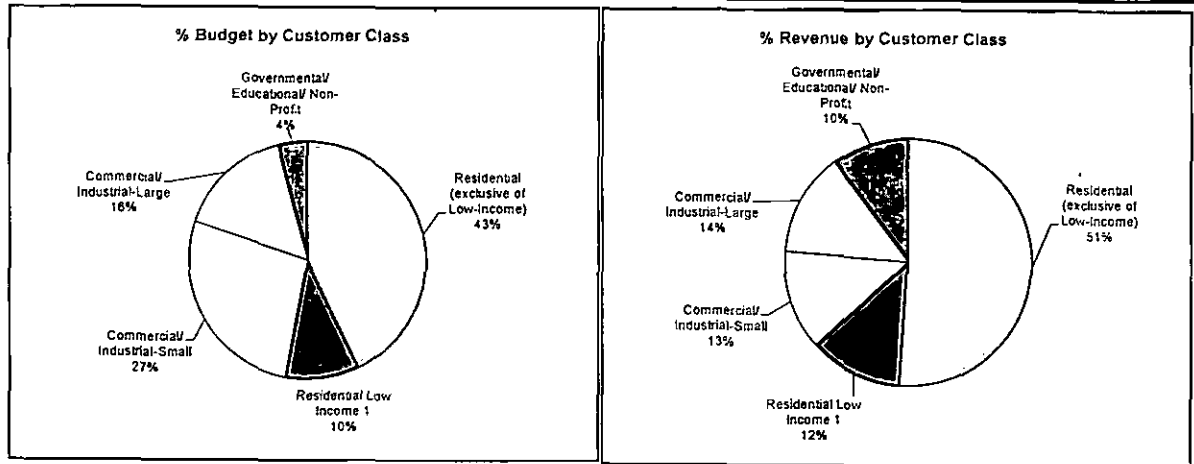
% Budget by Customer Class

Governmental/ Educational/ Non-Profit 4%

Commercial/ Industrial-Large 16%

Residential (exclusive of Low-Income) 43%

Commercial/ Industrial-Small 27%

Residential Low Income 1 10%

% Revenue by Customer Class

Governmental/ Educational/ Non-Profit 10%

Commercial/ Industrial-Large 14%

Residential (exclusive of Low-Income) 51%

Commercial/ Industrial-Small 13%

Residential Low Income 1 12%